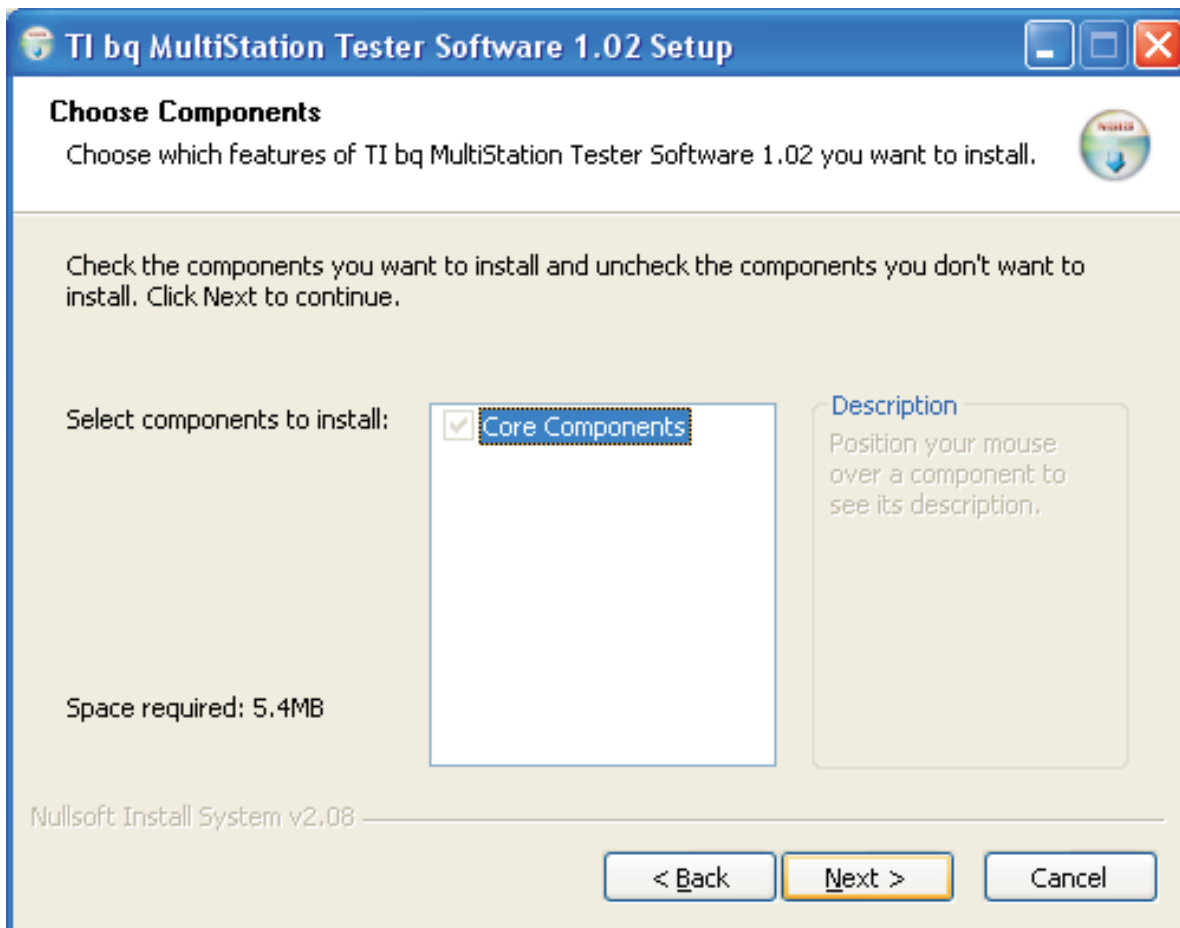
TI bq MultiStation Tester Software 1.02 Setup

Choose Components

Choose which features of TI bq MultiStation Tester Software 1.02 you want to install.

Check the components you want to install and uncheck the components you don't want to install. Click Next to continue.

Select components to install:

Core Components

Description

Position your mouse over a component to see its description.

Space required: 5.4MB

Nullsoft Install System v2.08

< Back

Next >

Cancel